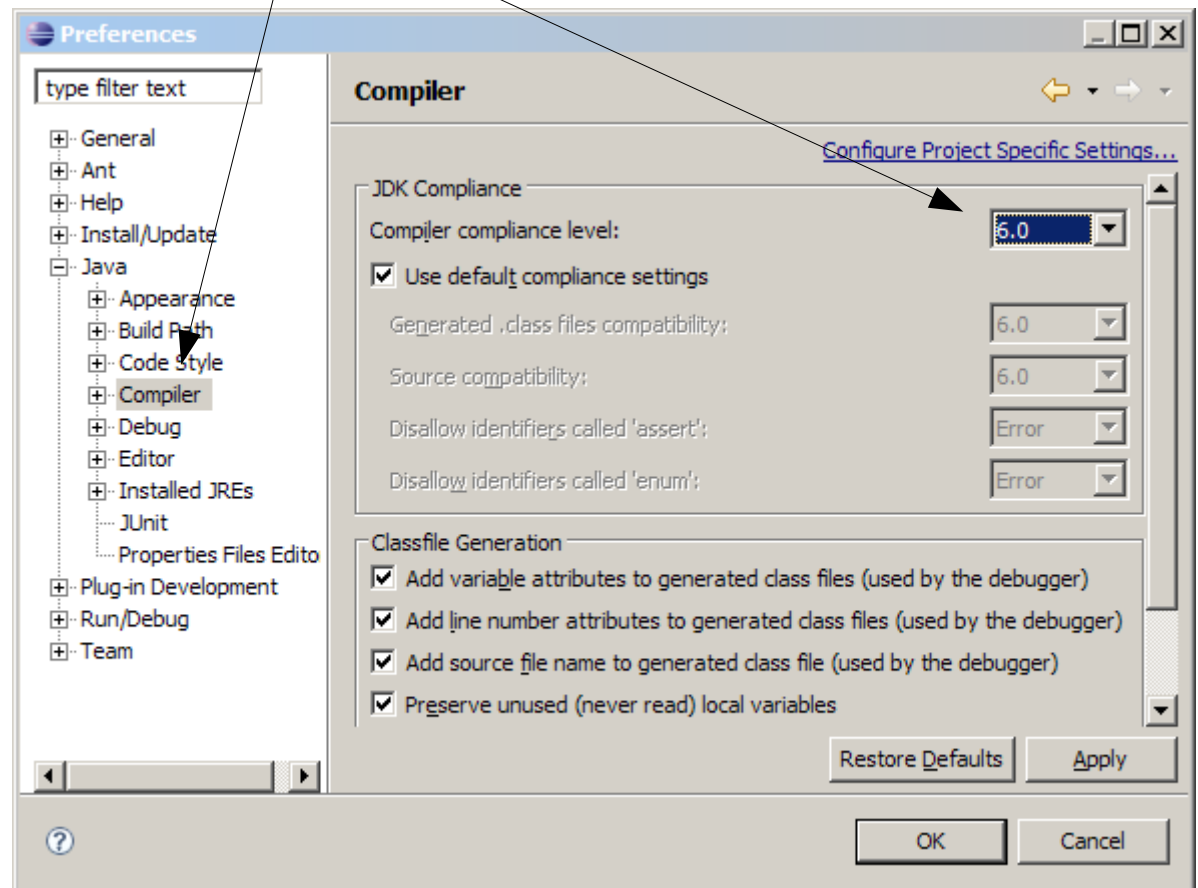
Preferences

type filter text

General
Ant
Help
Install/Update
Java
Appearance
Build Path
Code Style
Compiler
Debug
Editor
Installed JREs
JUnit
Properties Files Edito
Plug-in Development
Run/Debug
Team

Compiler

Configure Project Specific Settings...

JDK Compliance

Compiler compliance level: 6.0

Use default compliance settings

Generated .class files compatibility: 6.0

Source compatibility: 6.0

Disallow identifiers called 'assert': Error

Disallow identifiers called 'enum': Error

Classfile Generation

Add variable attributes to generated class files (used by the debugger)

Add line number attributes to generated class files (used by the debugger)

Add source file name to generated class file (used by the debugger)

Preserve unused (never read) local variables

Restore Defaults

Apply

OK

Cancel